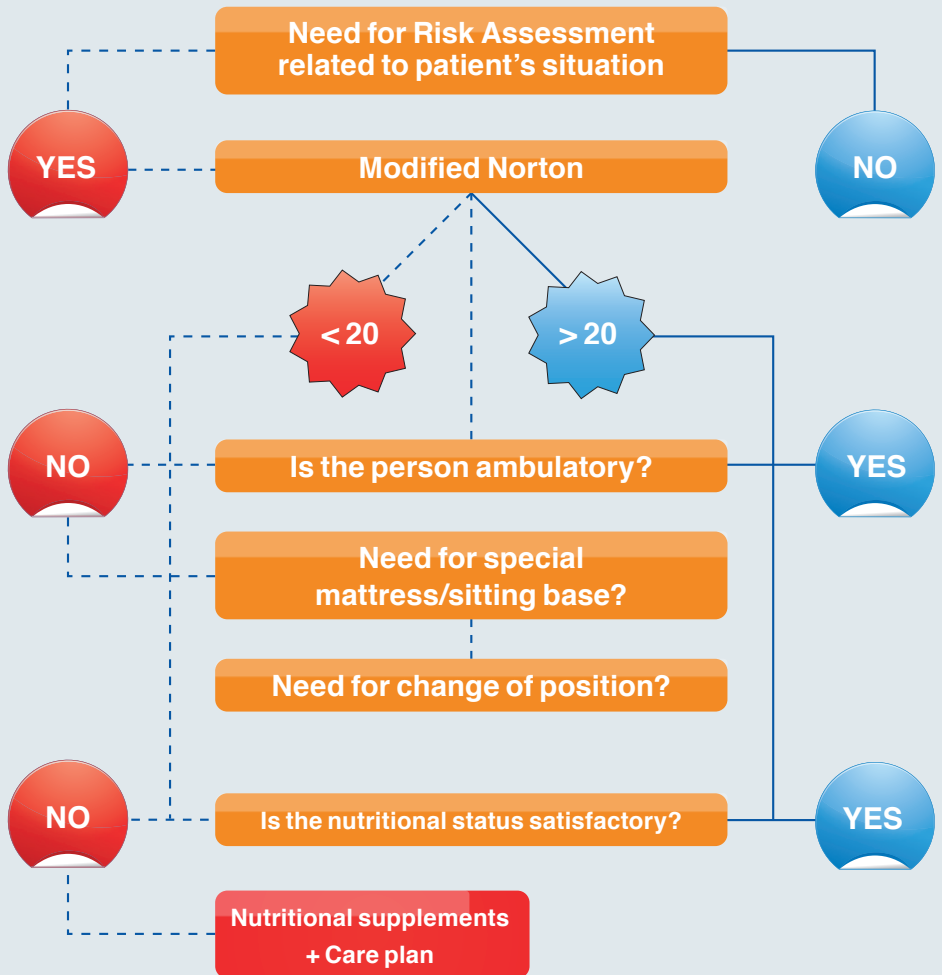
Need for Risk Assessment related to patient's situation

YES

Modified Norton

NO

< 20

> 20

NO

Is the person ambulatory?

YES

Need for special mattress/sitting base?

Need for change of position?

NO

Is the nutritional status satisfactory?

YES

Nutritional supplements + Care plan